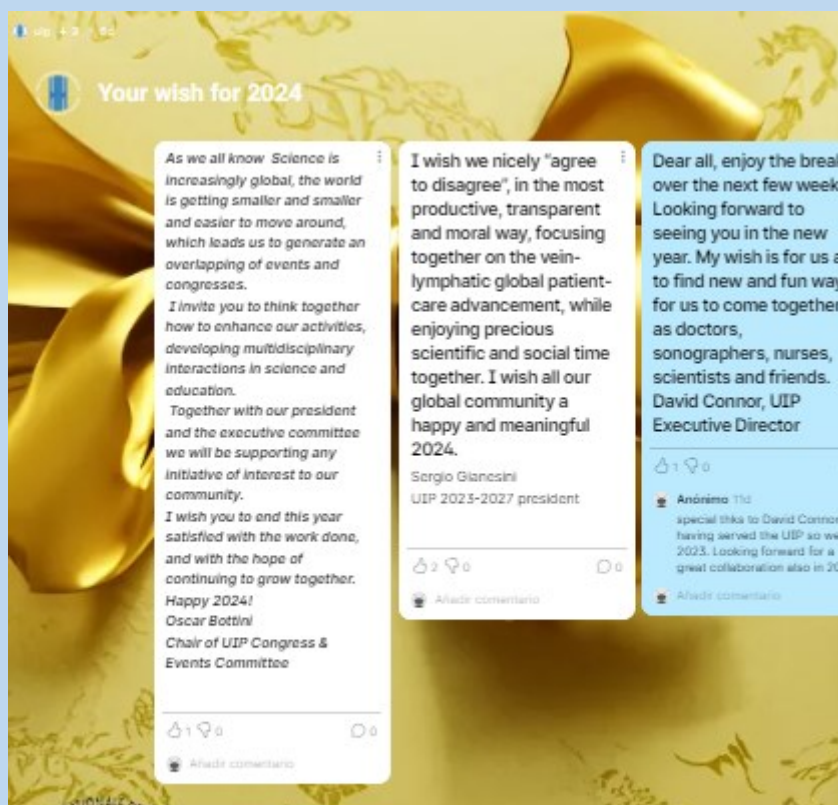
uip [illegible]

Your wish for 2024

As we all know Science is increasingly global, the world is getting smaller and smaller and easier to move around, which leads us to generate an overlapping of events and congresses.
I invite you to think together how to enhance our activities, developing multidisciplinary interactions in science and education.
Together with our president and the executive committee we will be supporting any initiative of interest to our community.
I wish you to end this year satisfied with the work done, and with the hope of continuing to grow together.
Happy 2024!
Oscar Bottini
Chair of UIP Congress & Events Committee

1 0 0

Añadir comentario

I wish we nicely "agree to disagree", in the most productive, transparent and moral way, focusing together on the vein-lymphatic global patient-care advancement, while enjoying precious scientific and social time together. I wish all our global community a happy and meaningful 2024.

Sergio Gianesini
UIP 2023-2027 president

2 0 0

Añadir comentario

Dear all, enjoy the breal over the next few week Looking forward to seeing you in the new year. My wish is for us a to find new and fun way for us to come together as doctors, sonographers, nurses, scientists and friends. David Connor, UIP Executive Director

1 0

Anónimo 11d
special thks to David Connor having served the UIP so we 2023. Looking forward for a great collaboration also in 20

Añadir comentario